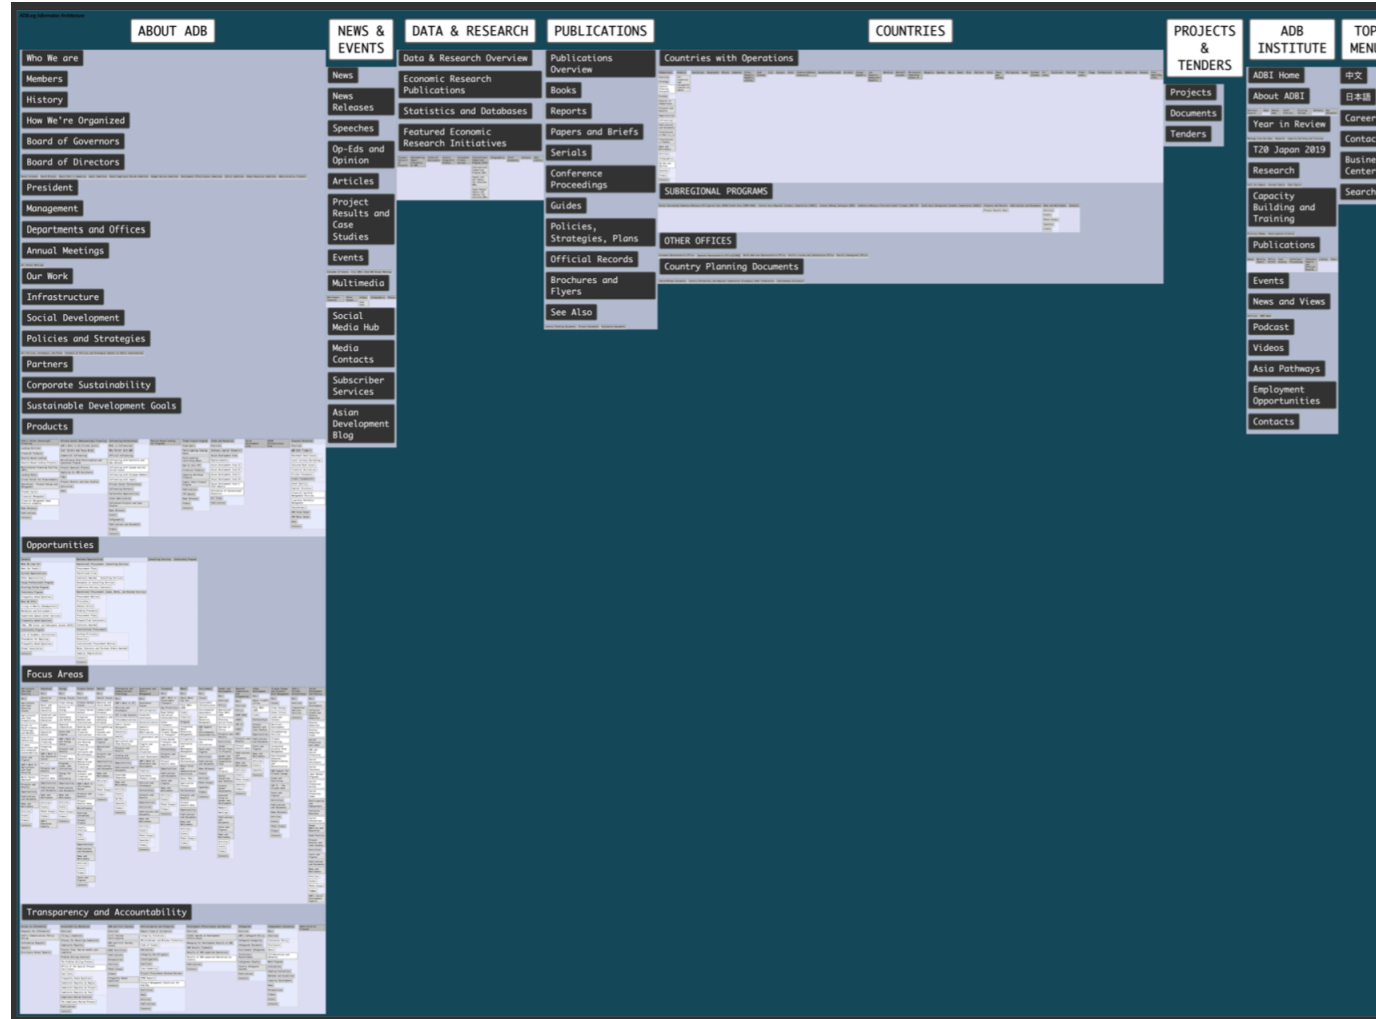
ABOUT ADB

Who We are
Members
History
How We're Organized
Board of Governors
Board of Directors
President
Management
Departments and Offices
Annual Meetings
Our Work
Infrastructure
Social Development
Policies and Strategies
Partners
Corporate Sustainability
Sustainable Development Goals
Products
Opportunities
Focus Areas
Transparency and Accountability

NEWS & EVENTS

News
News Releases
Speeches
Op-Eds and Opinion
Articles
Project Results and Case Studies
Events
Multimedia
Social Media Hub
Media Contacts
Subscriber Services
Asian Development Blog

DATA & RESEARCH

Data & Research Overview
Economic Research Publications
Statistics and Databases
Featured Economic Research Initiatives

PUBLICATIONS

Publications Overview
Books
Reports
Papers and Briefs
Serials
Conference Proceedings
Guides
Policies, Strategies, Plans
Official Records
Brochures and Flyers
See Also

COUNTRIES

Countries with Operations
SUBREGIONAL PROGRAMS
OTHER OFFICES
Country Planning Documents

PROJECTS & TENDERS

Projects
Documents
Tenders

ADB INSTITUTE

ADBI Home
About ADBI
Year in Review
T20 Japan 2019
Research
Capacity Building and Training
Publications
Events
News and Views
Podcast
Videos
Asia Pathways
Employment Opportunities
Contacts

TOP MENU

中文
日本語
Career
Contac
Busine Center
Search